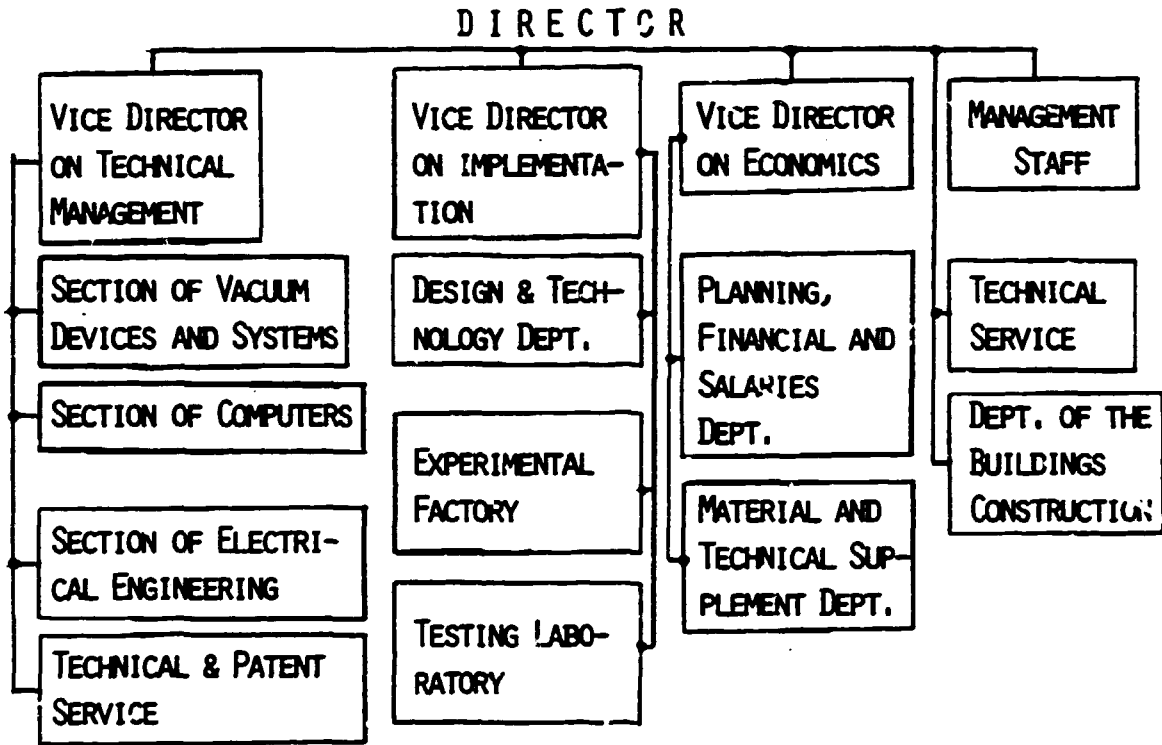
DIRECTOR

VICE DIRECTOR ON TECHNICAL MANAGEMENT

SECTION OF VACUUM DEVICES AND SYSTEMS

SECTION OF COMPUTERS

SECTION OF ELECTRICAL ENGINEERING

TECHNICAL & PATENT SERVICE

VICE DIRECTOR ON IMPLEMENTATION

DESIGN & TECHNOLOGY DEPT.

EXPERIMENTAL FACTORY

TESTING LABORATORY

VICE DIRECTOR ON ECONOMICS

PLANNING, FINANCIAL AND SALARIES DEPT.

MATERIAL AND TECHNICAL SUPPLEMENT DEPT.

MANAGEMENT STAFF

TECHNICAL SERVICE

DEPT. OF THE BUILDINGS CONSTRUCTION